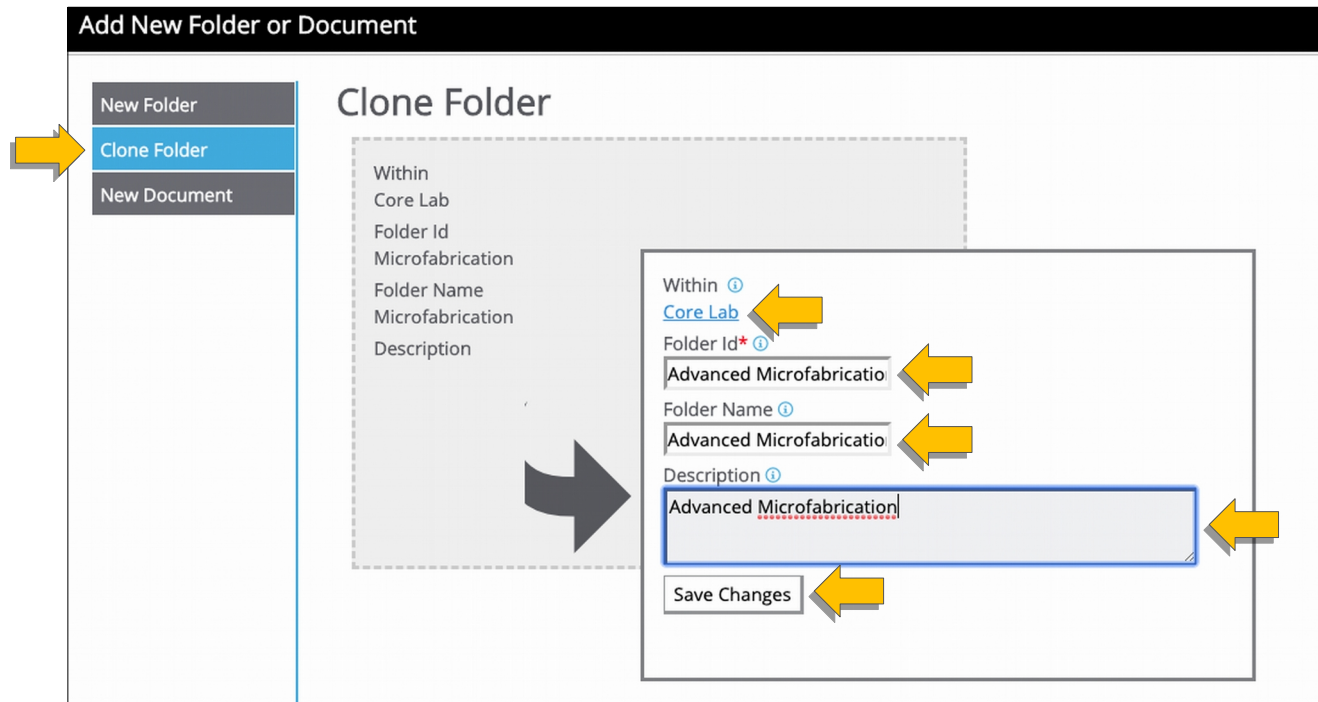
Add New Folder or Document

New Folder
Clone Folder
New Document

Clone Folder

Within
Core Lab
Folder Id
Microfabrication
Folder Name
Microfabrication
Description

Within
Core Lab
Folder Id*
Advanced Microfabricatio
Folder Name
Advanced Microfabricatio
Description
Advanced Microfabrication
Save Changes